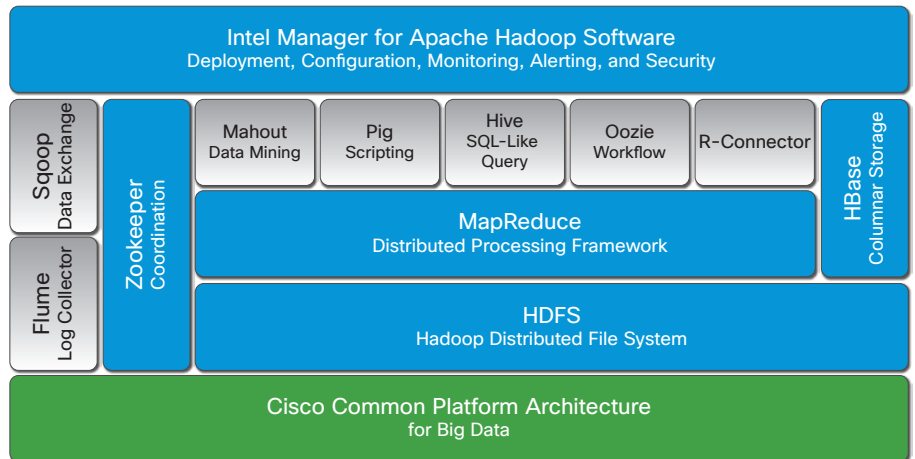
Intel Manager for Apache Hadoop Software
Deployment, Configuration, Monitoring, Alerting, and Security

Sqoop
Data Exchange

Flume
Log Collector

Zookeeper
Coordination

Mahout
Data Mining

Pig
Scripting

Hive
SQL-Like
Query

Oozie
Workflow

R-Connector

HBase
Columnar Storage

MapReduce
Distributed Processing Framework

HDFS
Hadoop Distributed File System

Cisco Common Platform Architecture
for Big Data